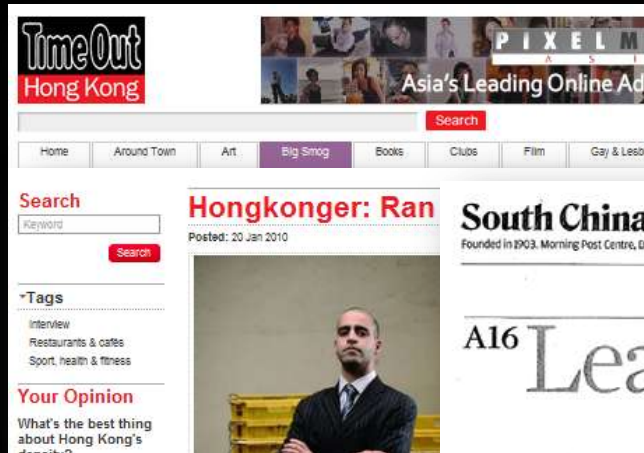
Time Out
Hong Kong

P I X E L M
A S I
Asia's Leading Online Ad

Search

Home | Around Town | Art | Big Smog | Books | Clubs | Film | Gay & Lesb

Search
Keyword
Search

Tags
Interview
Restaurants & cafés
Sport, health & fitness

Your Opinion
What's the best thing about Hong Kong's density?

Hongkonger: Ran

Posted: 20 Jan 2010

South China

Founded in 1903. Morning Post Centre, D

A16 Lea